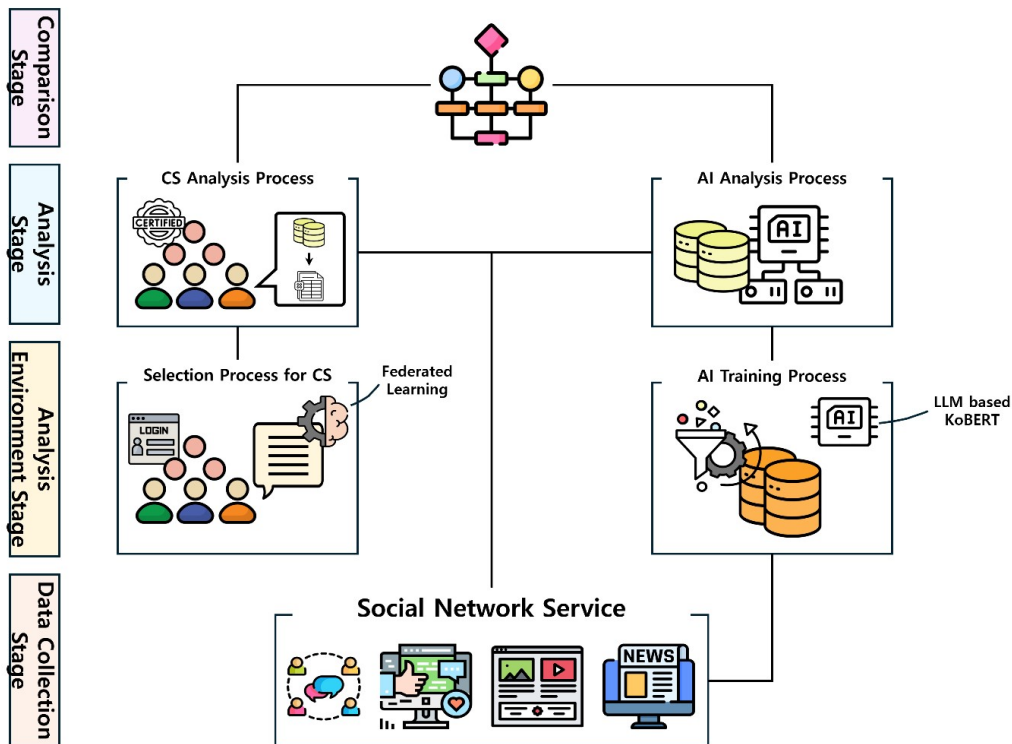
Comparison Stage

Analysis Stage

Analysis Environment Stage

Data Collection Stage

CS Analysis Process

CERTIFIED

AI Analysis Process

AI

Selection Process for CS

LOGIN

Federated Learning

AI Training Process

AI

LLM based KoBERT

Social Network Service

NEWS